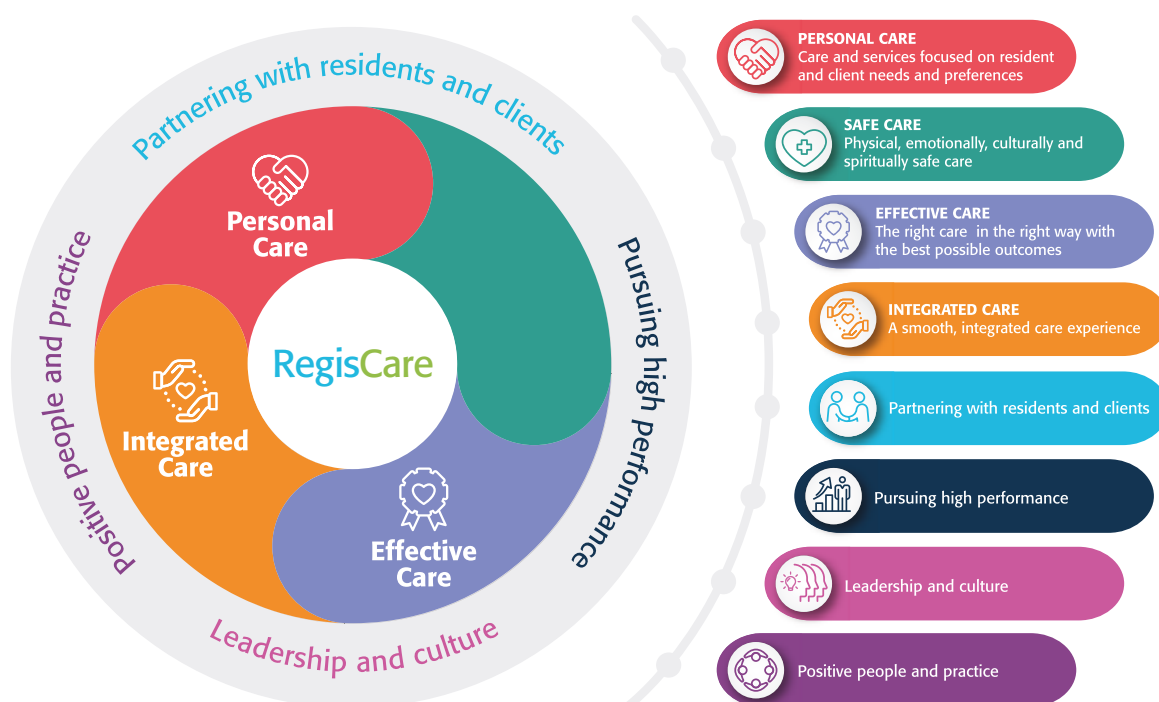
Partnering with residents and clients

Pursuing high performance

Leadership and culture

Positive people and practice

Personal Care

RegisCare

Integrated Care

Effective Care

PERSONAL CARE
Care and services focused on resident and client needs and preferences

SAFE CARE
Physical, emotionally, culturally and spiritually safe care

EFFECTIVE CARE
The right care in the right way with the best possible outcomes

INTEGRATED CARE
A smooth, integrated care experience

Partnering with residents and clients

Pursuing high performance

Leadership and culture

Positive people and practice